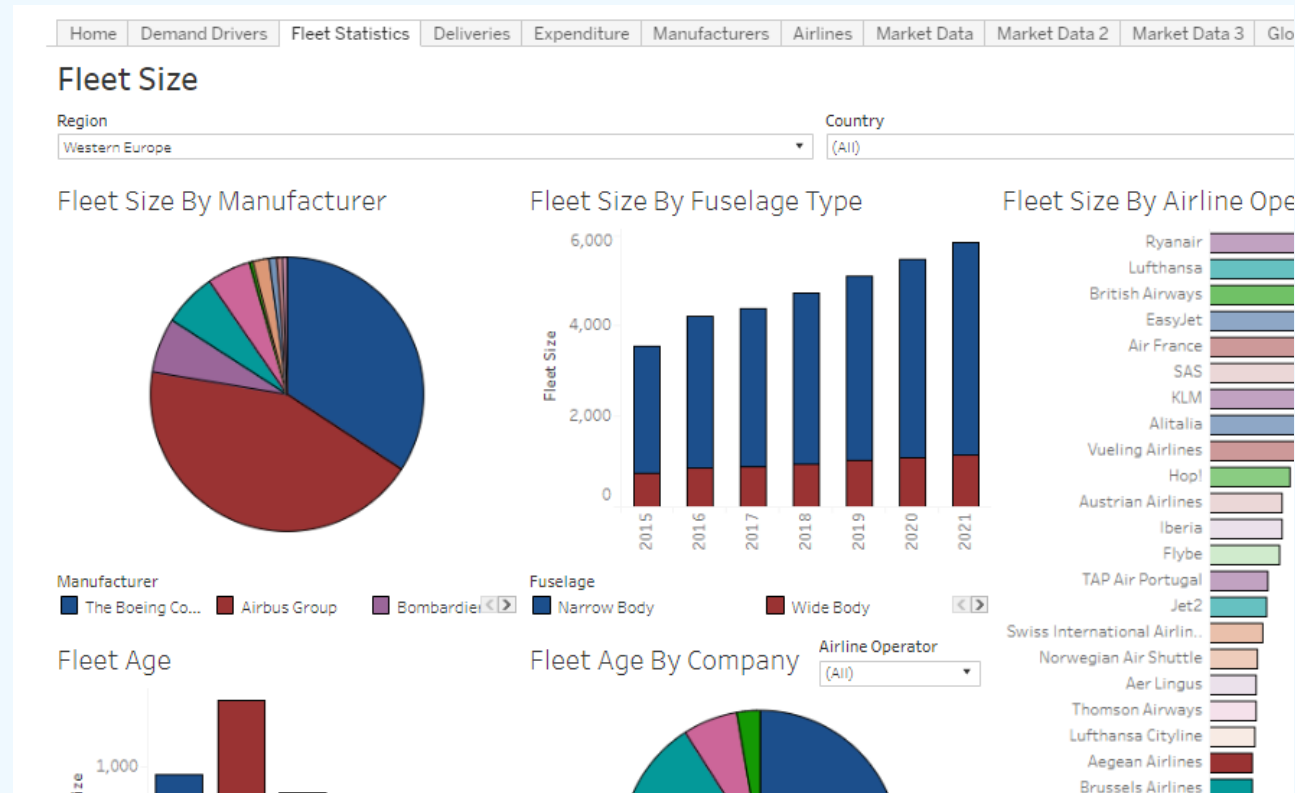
Home | Demand Drivers | Fleet Statistics | Deliveries | Expenditure | Manufacturers | Airlines | Market Data | Market Data 2 | Market Data 3 | Glo

Fleet Size

Region
Western Europe

Country
(All)

Fleet Size By Manufacturer

Fleet Size By Fuselage Type

6,000
4,000
2,000
0
Fleet Size
2015
2016
2017
2018
2019
2020
2021

Fleet Size By Airline Ope

Ryanair
Lufthansa
British Airways
EasyJet
Air France
SAS
KLM
Alitalia
Vueling Airlines
Hop!
Austrian Airlines
Iberia
Flybe
TAP Air Portugal
Jet2
Swiss International Airlin..
Norwegian Air Shuttle
Aer Lingus
Thomson Airways
Lufthansa Cityline
Aegean Airlines
Brussels Airlines

Manufacturer
The Boeing Co... Airbus Group Bombardier

Fuselage
Narrow Body Wide Body

Fleet Age
1,000
ize

Fleet Age By Company

Airline Operator
(All)